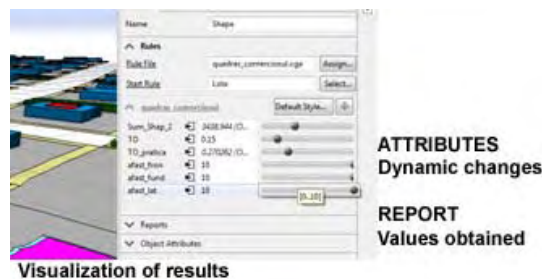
Name Shape

Rules

Rule File quadras_comercional.cga Assign...

Start Rule Lote Select...

quadras_comercional Default Style...

Sum_Shap_2 3428.944 (O...

TO 0.15

TO_pratica 0.270282 (O...

afast_fron 10

afast_fund 10

afast_lat 10

[0,10]

Reports

Object Attributes

ATTRIBUTES
Dynamic changes

REPORT
Values obtained

Visualization of results